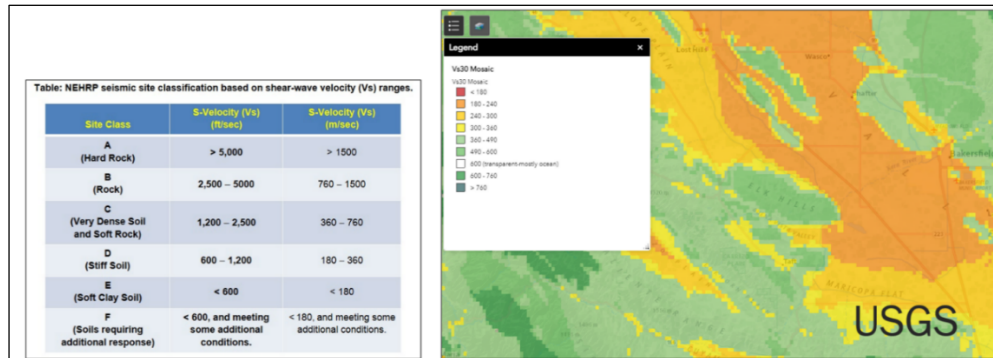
Table: NEHRP seismic site classification based on shear-wave velocity (Vs) ranges.

| Site Class | S-Velocity (Vs) (ft/sec) | S-Velocity (Vs) (m/sec) |
|---|---|---|
| A (Hard Rock) | > 5,000 | > 1500 |
| B (Rock) | 2,500 – 5000 | 760 – 1500 |
| C (Very Dense Soil and Soft Rock) | 1,200 – 2,500 | 360 – 760 |
| D (Stiff Soil) | 600 – 1,200 | 180 – 360 |
| E (Soft Clay Soil) | < 600 | < 180 |
| F (Soils requiring additional response) | < 600, and meeting some additional conditions. | < 180, and meeting some additional conditions. |

Legend ×

Vs30 Mosaic

Vs30 Mosaic

< 180

180 - 240

240 - 300

300 - 360

360 - 490

490 - 600

600 (transparent-mostly ocean)

600 - 760

> 760

Lost Hills

Bakersfield

ELK HILLS

MARICOPA FLAT

USGS